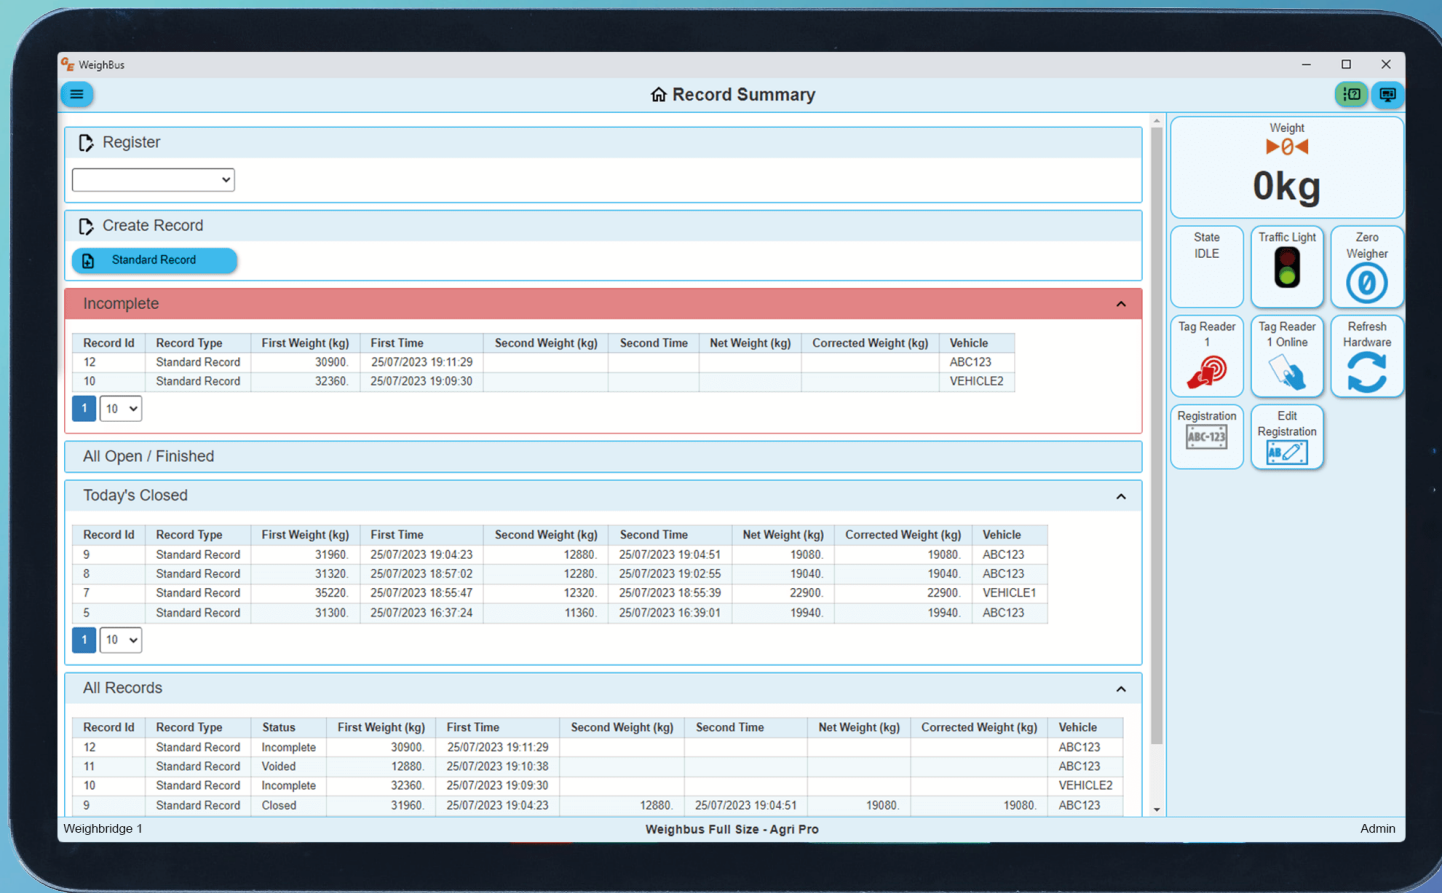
WeighBus

Record Summary

Register

Create Record

Standard Record

Incomplete

| Record Id | Record Type | First Weight (kg) | First Time | Second Weight (kg) | Second Time | Net Weight (kg) | Corrected Weight (kg) | Vehicle |
|---|---|---|---|---|---|---|---|---|
| 12 | Standard Record | 30900. | 25/07/2023 19:11:29 | | | | | ABC123 |
| 10 | Standard Record | 32360. | 25/07/2023 19:09:30 | | | | | VEHICLE2 |

1 10

All Open / Finished

Today's Closed

| Record Id | Record Type | First Weight (kg) | First Time | Second Weight (kg) | Second Time | Net Weight (kg) | Corrected Weight (kg) | Vehicle |
|---|---|---|---|---|---|---|---|---|
| 9 | Standard Record | 31960. | 25/07/2023 19:04:23 | 12880. | 25/07/2023 19:04:51 | 19080. | 19080. | ABC123 |
| 8 | Standard Record | 31320. | 25/07/2023 18:57:02 | 12280. | 25/07/2023 19:02:55 | 19040. | 19040. | ABC123 |
| 7 | Standard Record | 35220. | 25/07/2023 18:55:47 | 12320. | 25/07/2023 18:55:39 | 22900. | 22900. | VEHICLE1 |
| 5 | Standard Record | 31300. | 25/07/2023 16:37:24 | 11360. | 25/07/2023 16:39:01 | 19940. | 19940. | ABC123 |

1 10

All Records

| Record Id | Record Type | Status | First Weight (kg) | First Time | Second Weight (kg) | Second Time | Net Weight (kg) | Corrected Weight (kg) | Vehicle |
|---|---|---|---|---|---|---|---|---|---|
| 12 | Standard Record | Incomplete | 30900. | 25/07/2023 19:11:29 | | | | | ABC123 |
| 11 | Standard Record | Voided | 12880. | 25/07/2023 19:10:38 | | | | | ABC123 |
| 10 | Standard Record | Incomplete | 32360. | 25/07/2023 19:09:30 | | | | | VEHICLE2 |
| 9 | Standard Record | Closed | 31960. | 25/07/2023 19:04:23 | 12880. | 25/07/2023 19:04:51 | 19080. | 19080. | ABC123 |

Weight
0
0kg

State IDLE

Traffic Light

Zero Weigher
0

Tag Reader 1

Tag Reader 1 Online

Refresh Hardware

Registration
ABC-123

Edit Registration
AB

Weighbridge 1

Weighbus Full Size - Agri Pro

Admin